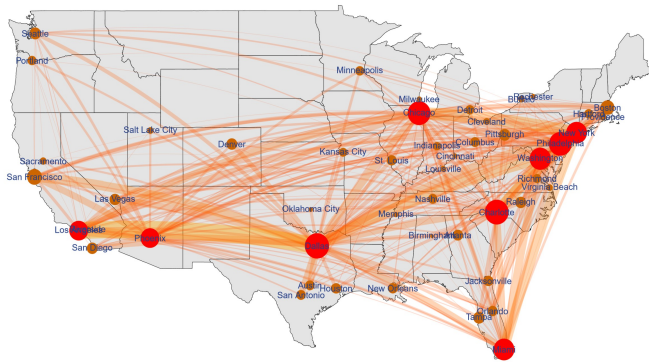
Seattle
Portland
Minneapolis
Milwaukee
Chicago
Detroit
Buffalo
Rochester
Boston
Hartford
Providence
New York
Philadelphia
Cleveland
Pittsburgh
Columbus
Indianapolis
Cincinnati
Washington
Salt Lake City
Denver
Kansas City
St. Louis
Louisville
Richmond
Virginia Beach
Sacramento
San Francisco
Las Vegas
Oklahoma City
Nashville
Raleigh
Charlotte
Memphis
Los Angeles
Phoenix
Dallas
Birmingham
Atlanta
San Diego
Austin
San Antonio
Houston
New Orleans
Jacksonville
Orlando
Tampa
Miami